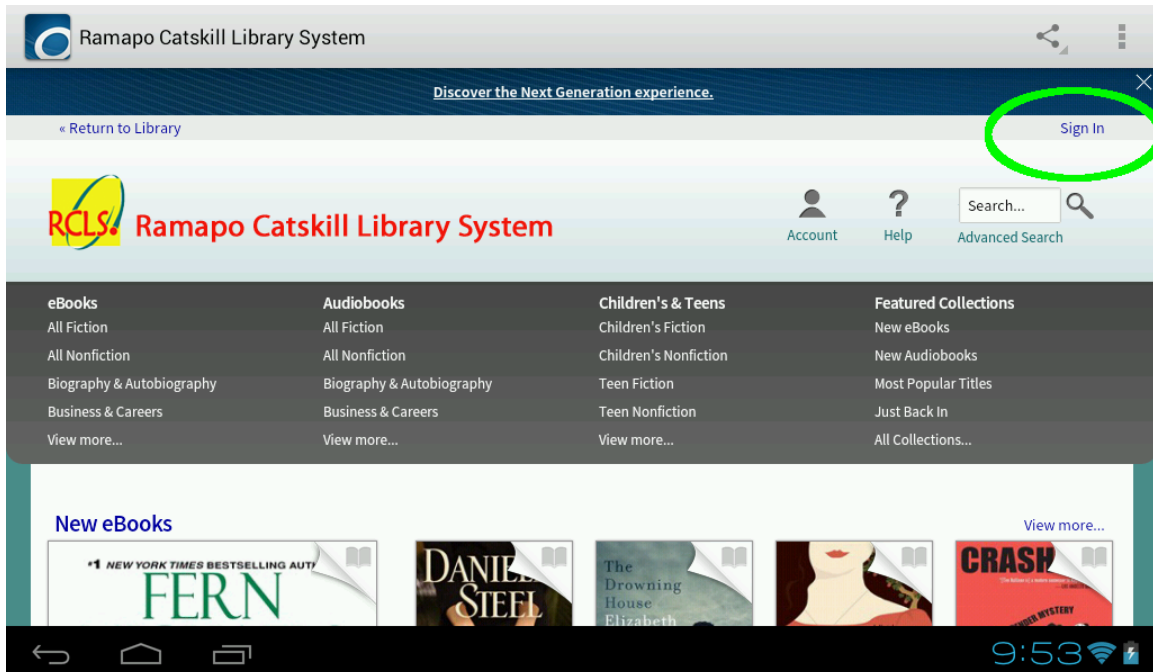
Ramapo Catskill Library System

Discover the Next Generation experience.

« Return to Library

Sign In

RCLS Ramapo Catskill Library System

Account

Help

Search...

Advanced Search

eBooks
All Fiction
All Nonfiction
Biography & Autobiography
Business & Careers
View more...

Audiobooks
All Fiction
All Nonfiction
Biography & Autobiography
Business & Careers
View more...

Children's & Teens
Children's Fiction
Children's Nonfiction
Teen Fiction
Teen Nonfiction
View more...

Featured Collections
New eBooks
New Audiobooks
Most Popular Titles
Just Back In
All Collections...

New eBooks

View more...

#1 NEW YORK TIMES BESTSELLING AUT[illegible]
FERN

DANIE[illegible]
STEEL

The Drowning House
Elizabeth

CRASH
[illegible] MYSTERY

9:53